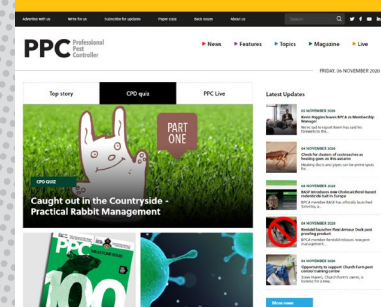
Advertise with us   Write for us   Subscribe for updates   Paper copy   Back issues   About Us   Search

PPC Professional Pest Controller

News   Features   Topics   Magazine   Live

FRIDAY, 06 NOVEMBER 2020

Top story   CPD quiz   PPC Live

PART ONE

CPD QUIZ

Caught out in the Countryside - Practical Rabbit Management

PPC 100

Latest Updates

04 NOVEMBER 2020
Kevin Higginbottom BPCA is Membership Manager
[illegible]

04 NOVEMBER 2020
Check for clusters of cockroaches as heating goes on this autumn
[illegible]

04 NOVEMBER 2020
BASF introduces new Cholecalciferol-based rodenticide bait in Europe
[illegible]

04 NOVEMBER 2020
Rentokil launches Pest Armour Dock joint proofing product
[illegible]

04 NOVEMBER 2020
Opportunity to support Church Farm pest control training centre
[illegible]

Show more